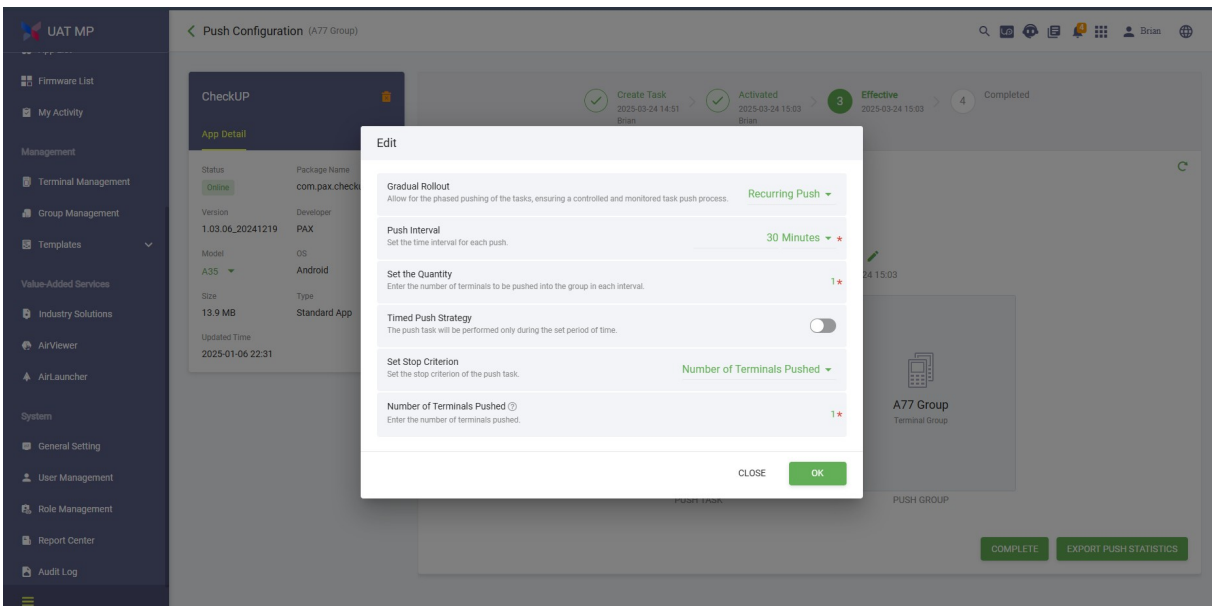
UAT MP

Firmware List
My Activity
Management
Terminal Management
Group Management
Templates
Value-Added Services
Industry Solutions
AirViewer
AirLauncher
System
General Setting
User Management
Role Management
Report Center
Audit Log

Push Configuration (A77 Group)

Brian

CheckUP
App Detail
Status
Online
Package Name
com.pax.checku
Version
1.03.06_20241219
Developer
PAX
Model
A35
OS
Android
Size
13.9 MB
Type
Standard App
Updated Time
2025-01-06 22:31

Create Task
2025-03-24 14:51
Brian
Activated
2025-03-24 15:03
Brian
3 Effective
2025-03-24 15:03
4 Completed

24 15:03

A77 Group
Terminal Group

PUSH TASK
PUSH GROUP

COMPLETE
EXPORT PUSH STATISTICS

Edit

Gradual Rollout
Allow for the phased pushing of the tasks, ensuring a controlled and monitored task push process.
Recurring Push

Push Interval
Set the time interval for each push.
30 Minutes *

Set the Quantity
Enter the number of terminals to be pushed into the group in each interval.
1 *

Timed Push Strategy
The push task will be performed only during the set period of time.

Set Stop Criterion
Set the stop criterion of the push task.
Number of Terminals Pushed

Number of Terminals Pushed
Enter the number of terminals pushed.
1 *

CLOSE
OK